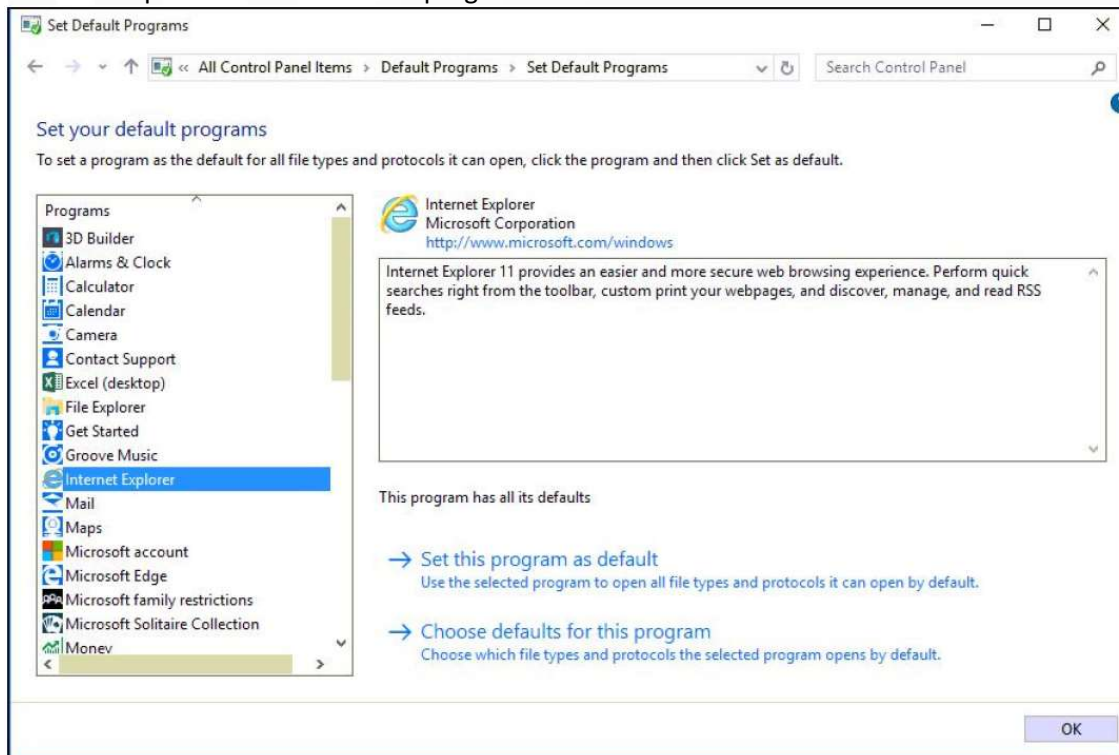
Set Default Programs

« All Control Panel Items > Default Programs > Set Default Programs

Search Control Panel

Set your default programs

To set a program as the default for all file types and protocols it can open, click the program and then click Set as default.

Programs
3D Builder
Alarms & Clock
Calculator
Calendar
Camera
Contact Support
Excel (desktop)
File Explorer
Get Started
Groove Music
Internet Explorer
Mail
Maps
Microsoft account
Microsoft Edge
Microsoft family restrictions
Microsoft Solitaire Collection
Money

Internet Explorer
Microsoft Corporation
http://www.microsoft.com/windows

Internet Explorer 11 provides an easier and more secure web browsing experience. Perform quick searches right from the toolbar, custom print your webpages, and discover, manage, and read RSS feeds.

This program has all its defaults

→ Set this program as default
Use the selected program to open all file types and protocols it can open by default.

→ Choose defaults for this program
Choose which file types and protocols the selected program opens by default.

OK